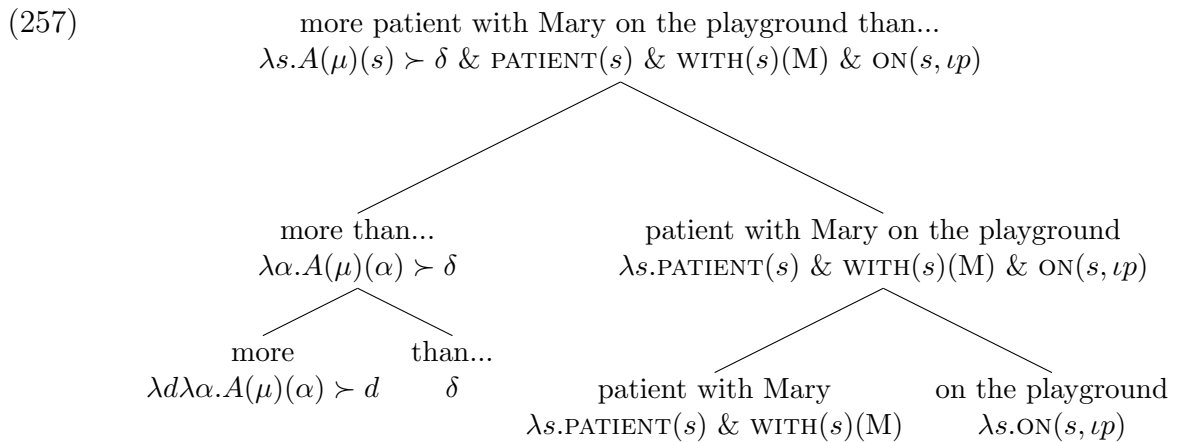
(257)

more patient with Mary on the playground than...
$\lambda s.A(\mu)(s) \succ \delta$ & $\textsc{patient}(s)$ & $\textsc{with}(s)(\text{M})$ & $\textsc{on}(s, \iota p)$

more than...
$\lambda \alpha.A(\mu)(\alpha) \succ \delta$

patient with Mary on the playground
$\lambda s.\textsc{patient}(s)$ & $\textsc{with}(s)(\text{M})$ & $\textsc{on}(s, \iota p)$

more
$\lambda d \lambda \alpha.A(\mu)(\alpha) \succ d$

than...
$\delta$

patient with Mary
$\lambda s.\textsc{patient}(s)$ & $\textsc{with}(s)(\text{M})$

on the playground
$\lambda s.\textsc{on}(s, \iota p)$